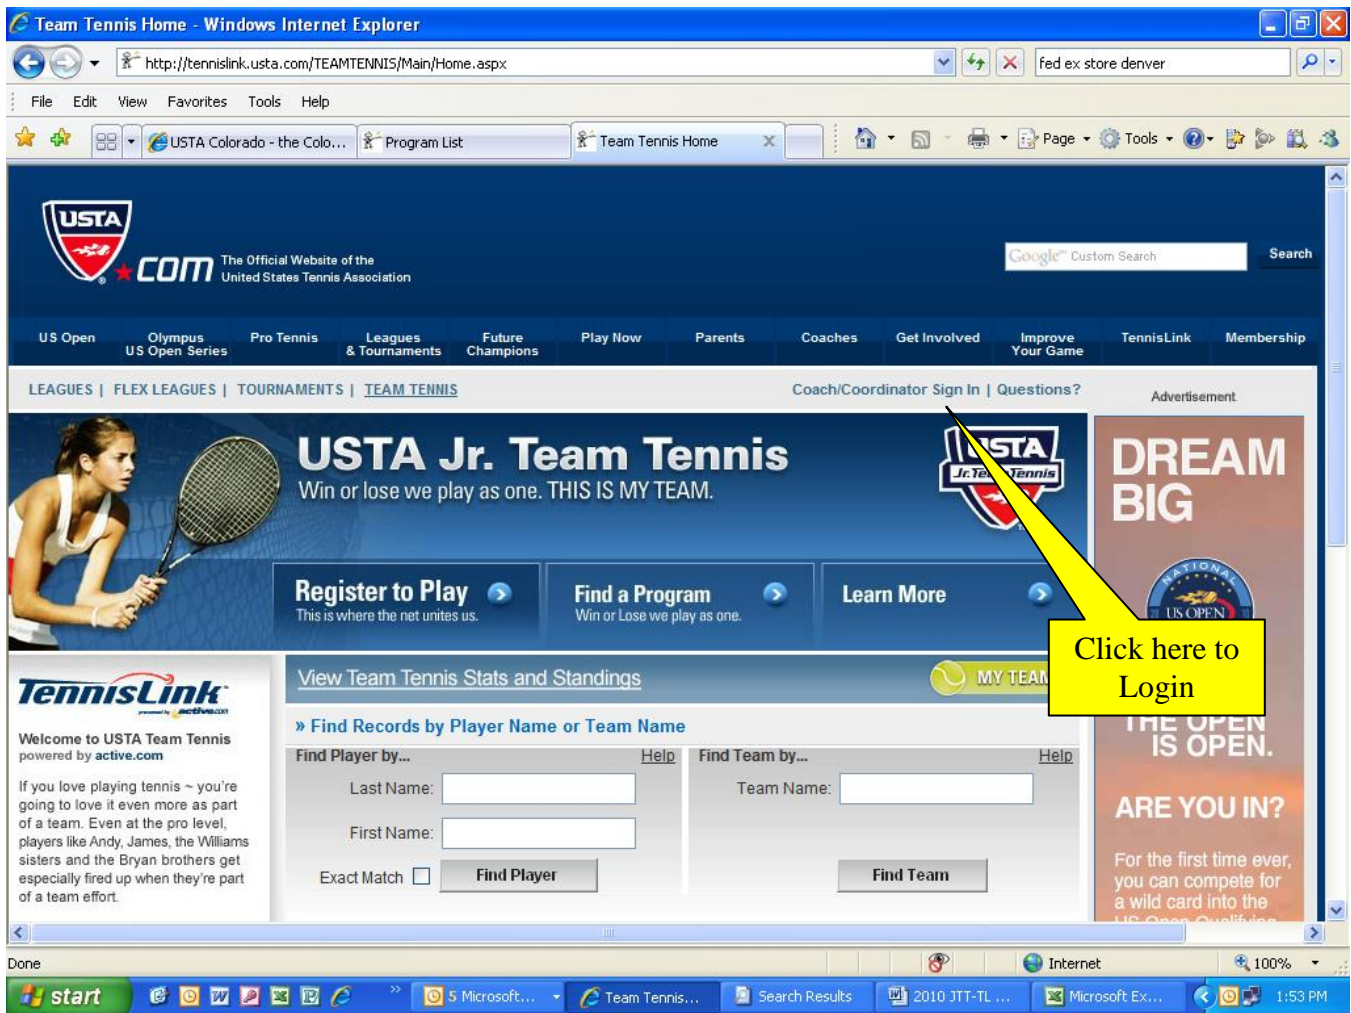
Team Tennis Home - Windows Internet Explorer

http://tennislink.usta.com/TEAMTENNIS/Main/Home.aspx

fed ex store denver

File Edit View Favorites Tools Help

USTA Colorado - the Colo... Program List Team Tennis Home

Page Tools

USTA .com The Official Website of the United States Tennis Association

Google Custom Search Search

US Open | Olympus US Open Series | Pro Tennis | Leagues & Tournaments | Future Champions | Play Now | Parents | Coaches | Get Involved | Improve Your Game | TennisLink | Membership

LEAGUES | FLEX LEAGUES | TOURNAMENTS | TEAM TENNIS

Coach/Coordinator Sign In | Questions?

Advertisement

USTA Jr. Team Tennis

Win or lose we play as one. THIS IS MY TEAM.

USTA Jr. Team Tennis

Register to Play
This is where the net unites us.

Find a Program
Win or Lose we play as one.

Learn More

Click here to Login

DREAM BIG

NATIONAL US OPEN

THE OPEN IS OPEN.

ARE YOU IN?

For the first time ever, you can compete for a wild card into the

TennisLink powered by active.com

Welcome to USTA Team Tennis
powered by active.com

If you love playing tennis ~ you're going to love it even more as part of a team. Even at the pro level, players like Andy, James, the Williams sisters and the Bryan brothers get especially fired up when they're part of a team effort.

View Team Tennis Stats and Standings

MY TEAM

» Find Records by Player Name or Team Name

Find Player by... Help

Last Name:

First Name:

Exact Match

Find Player

Find Team by... Help

Team Name:

Find Team

Done

Internet

100%

start

5 Microsoft... Team Tennis... Search Results 2010 JTT-TL ... Microsoft Ex...

1:53 PM